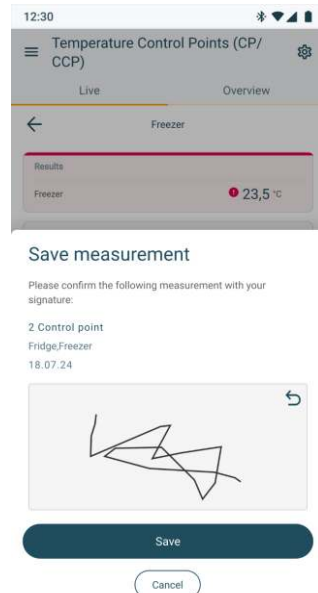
12:30

Temperature Control Points (CP/ CCP)

Live

Overview

Freezer

Results

Freezer

23,5 °C

Save measurement

Please confirm the following measurement with your signature:

2 Control point

Fridge,Freezer

18.07.24

Save

Cancel